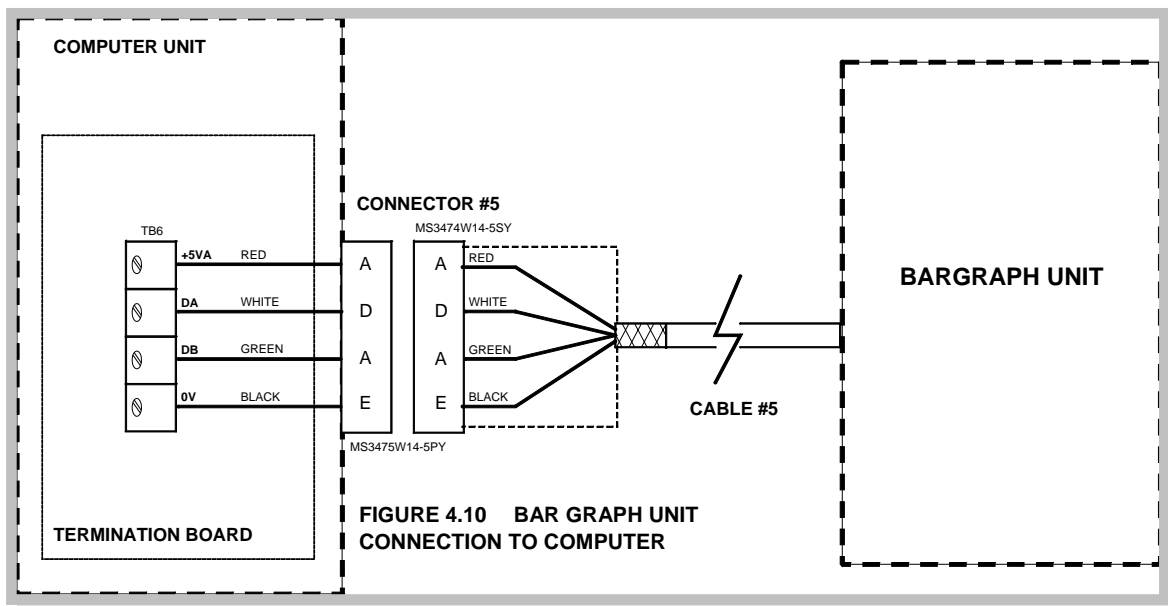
COMPUTER UNIT

TB6

+5VA RED

DA WHITE

DB GREEN

0V BLACK

TERMINATION BOARD

CONNECTOR #5

MS3474W14-5SY

A D A E

A D A E

RED

WHITE

GREEN

BLACK

MS3475W14-5PY

CABLE #5

BARGRAPH UNIT

FIGURE 4.10 BAR GRAPH UNIT CONNECTION TO COMPUTER